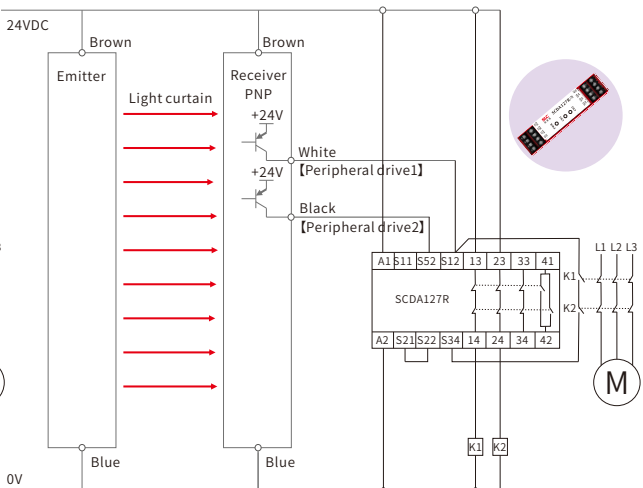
24VDC

Brown

Emitter

Brown

Receiver PNP

Light curtain

+24V

White
【Peripheral drive1】

+24V

Black
【Peripheral drive2】

| A1 | S11 | S52 | S12 | 13 | 23 | 33 | 41 |
|---|---|---|---|---|---|---|---|

SCDA127R

| A2 | S21 | S22 | S34 | 14 | 24 | 34 | 42 |
|---|---|---|---|---|---|---|---|

L1 L2 L3

K1

K2

M

K1 K2

Blue

Blue

0V